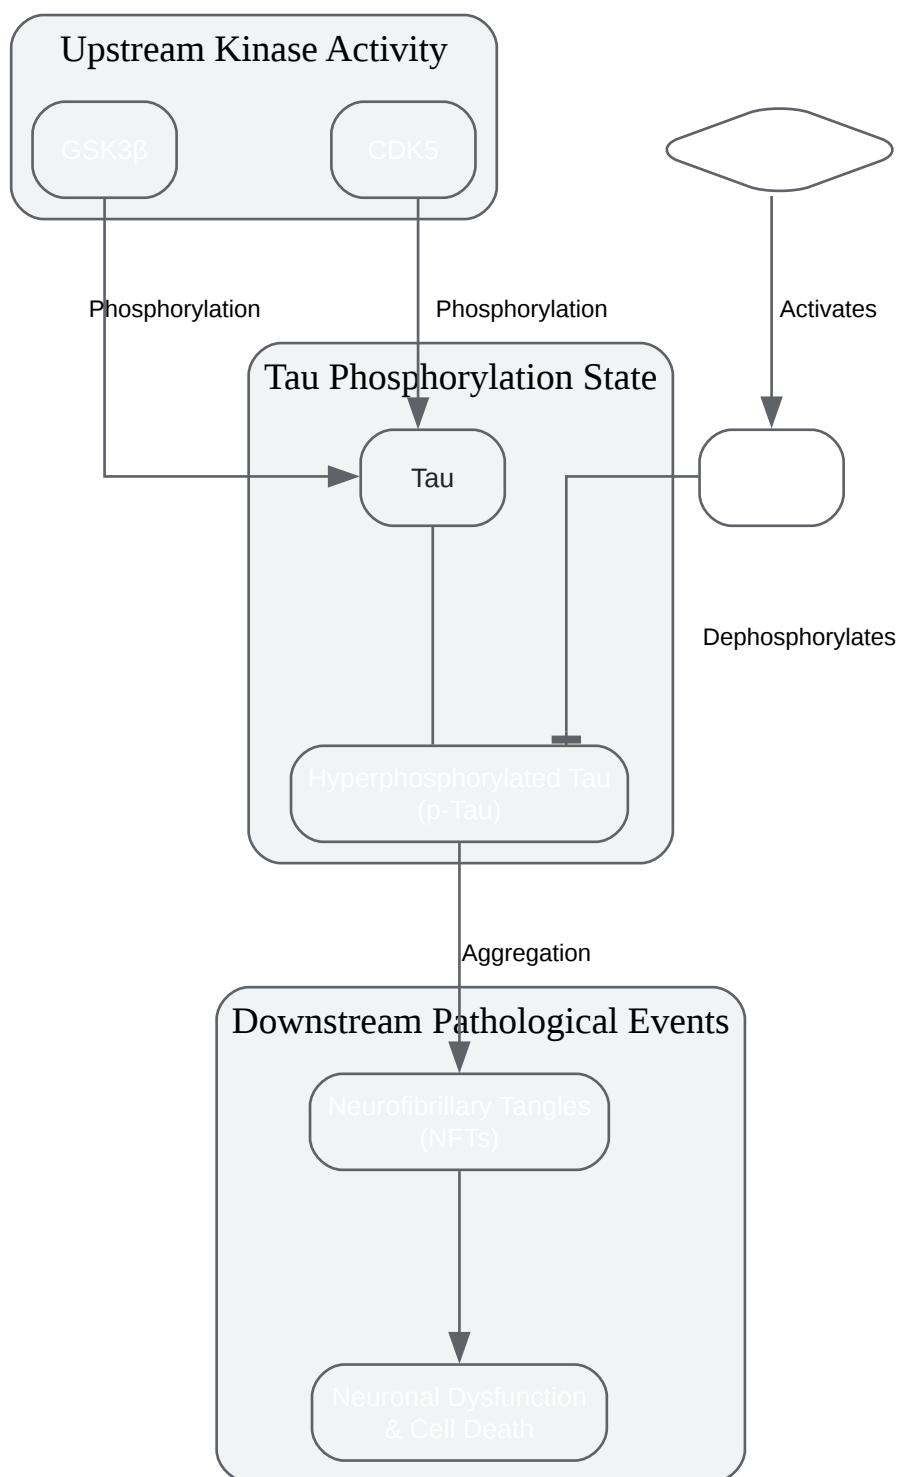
Upstream Kinase Activity

GSK3β

CDK5

Phosphorylation

Phosphorylation

Activates

Tau Phosphorylation State

Tau

Dephosphorylates

Hyperphosphorylated Tau (p-Tau)

Aggregation

Downstream Pathological Events

Neurofibrillary Tangles (NFTs)

Neuronal Dysfunction & Cell Death